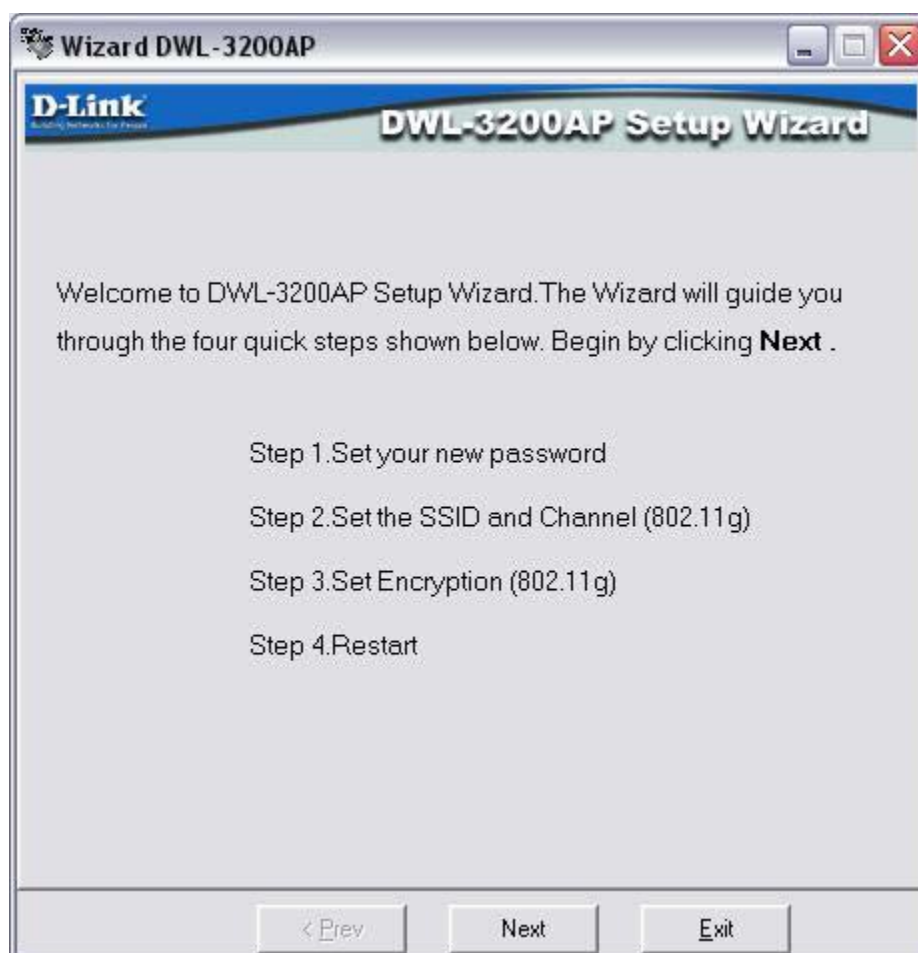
Wizard DWL-3200AP

D-Link
Building Networks for People

DWL-3200AP Setup Wizard

Welcome to DWL-3200AP Setup Wizard.The Wizard will guide you through the four quick steps shown below. Begin by clicking **Next** .

Step 1.Set your new password

Step 2.Set the SSID and Channel (802.11g)

Step 3.Set Encryption (802.11g)

Step 4.Restart

< Prev

Next

Exit